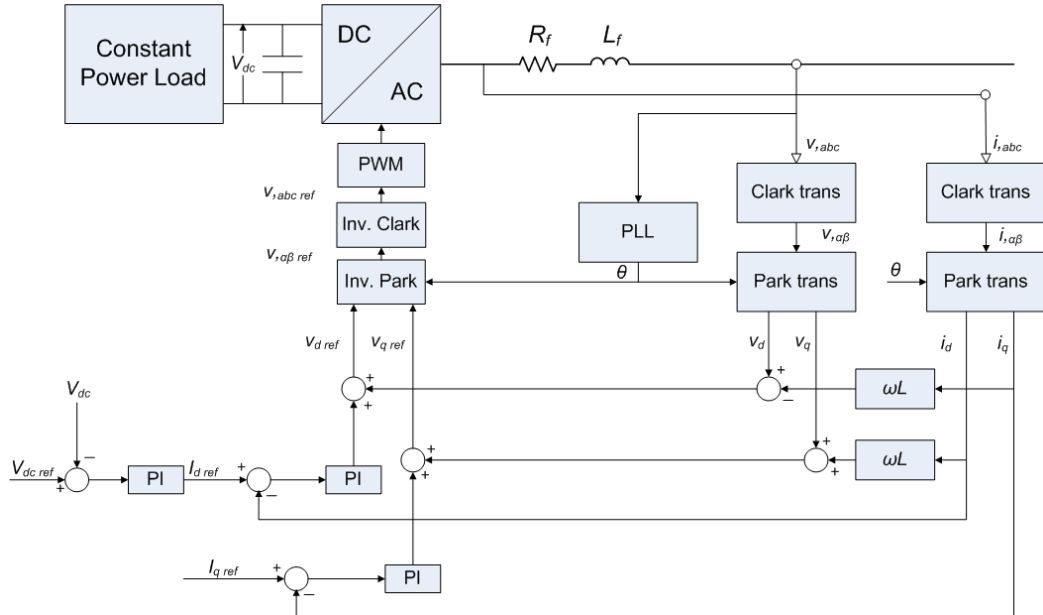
Constant Power Load

$V_{dc}$

DC

AC

$R_f$

$L_f$

$v_{,abc}$

$i_{,abc}$

PWM

$v_{,abc\ ref}$

Inv. Clark

$v_{,\alpha\beta\ ref}$

Inv. Park

PLL

$\theta$

Clark trans

$v_{,\alpha\beta}$

Park trans

Clark trans

$i_{,\alpha\beta}$

$\theta$

Park trans

$v_{d\ ref}$

$v_{q\ ref}$

$v_d$

$v_q$

$i_d$

$i_q$

$V_{dc}$

+

+

+

–

$\omega L$

+

+

+

+

$\omega L$

$V_{dc\ ref}$

–

+

PI

$I_{d\ ref}$

+

–

PI

$I_{q\ ref}$

+

–

PI